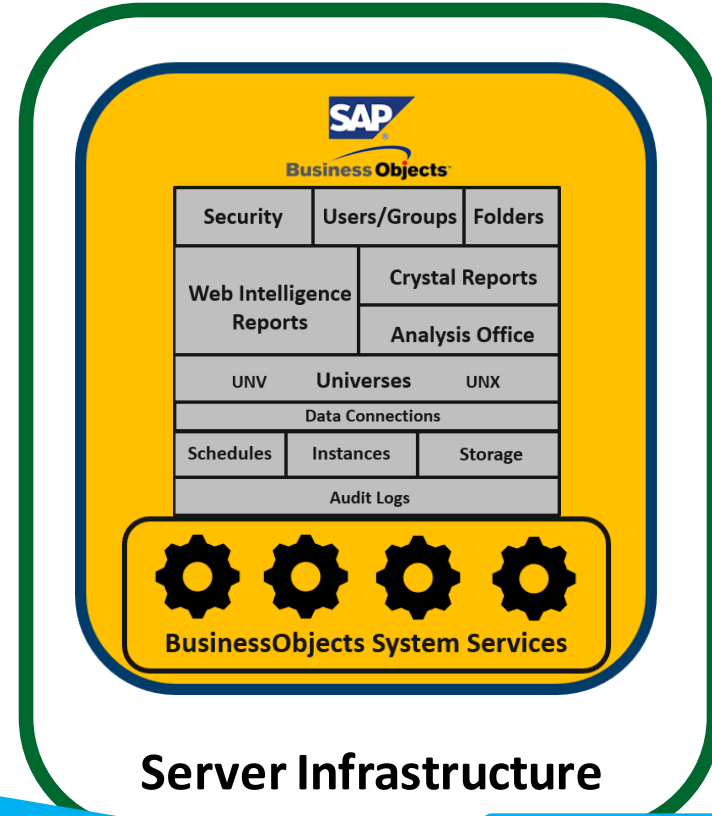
SAP
Business Objects

Security
Users/Groups
Folders
Web Intelligence Reports
Crystal Reports
Analysis Office
UNV Universes UNX
Data Connections
Schedules
Instances
Storage
Audit Logs

BusinessObjects System Services

Server Infrastructure